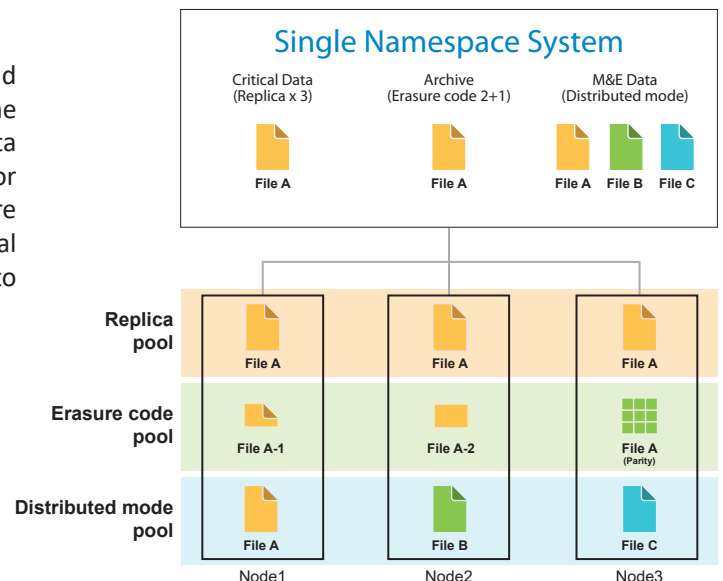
d
ne
ta
or
re
al
to

Single Namespace System

Critical Data
(Replica x 3)

File A

Archive
(Erasure code 2+1)

File A

M&E Data
(Distributed mode)

File A File B File C

Replica pool

File A

File A

File A

Erasure code pool

File A-1

File A-2

File A
(Parity)

Distributed mode pool

File A

File B

File C

Node1

Node2

Node3